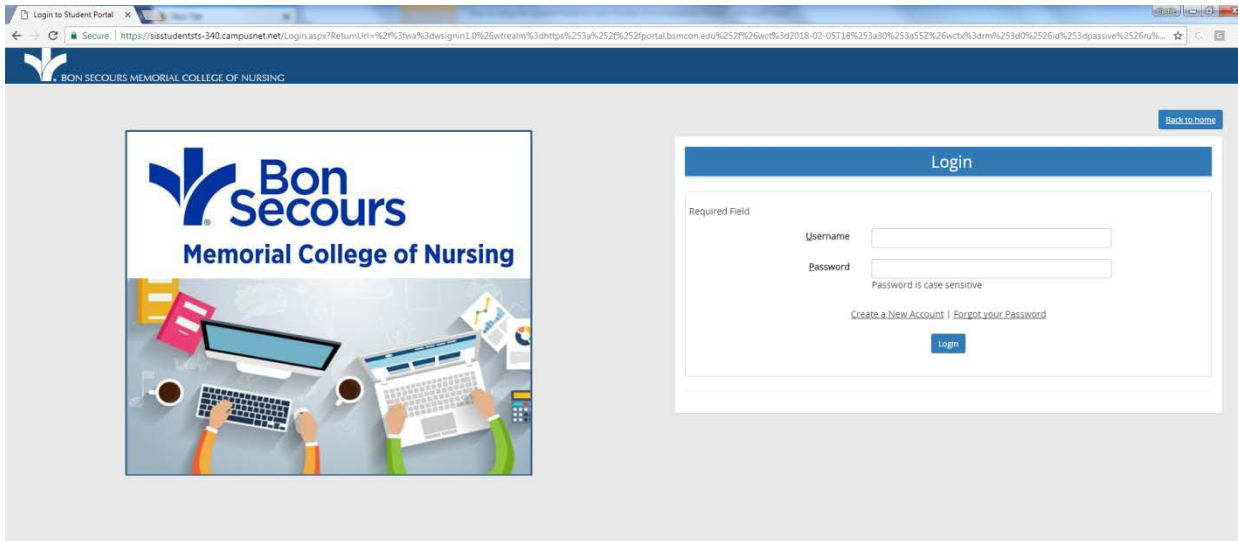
Login to Student Portal ×

Secure | https://sisstudentsts-340.campusnet.net/Login.aspx?ReturnUrl=%2f%3fwa%3dwsignin1.0%26wtrealm%3dhttps%253a%252f%252fportal.bsmcon.edu%252f%26wct%3d2018-02-05T18%253a30%253a55Z%26wctx%3drm%253d0%2526id%253dpassive%2526ru%...

BON SECOURS MEMORIAL COLLEGE OF NURSING

Back to home

Bon Secours

Memorial College of Nursing

Login

Required Field

Username

Password

Password is case sensitive

Create a New Account | Forgot your Password

Login